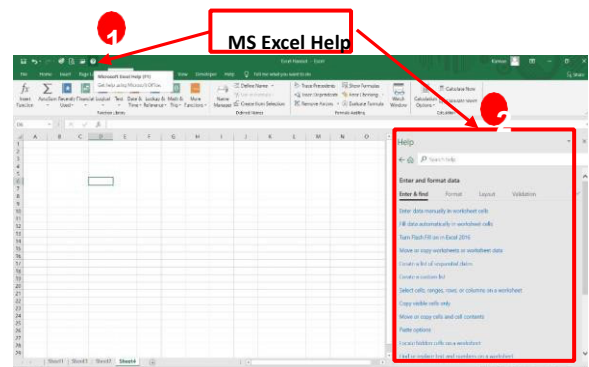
1

MS Excel Help

2

Excel Handout - Excel

File Home Insert Page L Microsoft Excel Help (F1) View Developer Help Tell me what you want to do

Get help using Microsoft Office

fx Insert Function AutoSum Recently Used Financial Logical Text Date & Time Lookup & Reference Math & Trig More Functions Name Manager Define Name Use in Formula Create from Selection Trace Precedents Trace Dependents Remove Arrows Show Formulas Error Checking Evaluate Formula Watch Window Calculation Options Calculate Now Calculate Sheet

Function Library Defined Names Formula Auditing Calculation

D6

A B C D E F G H I J K L M N O

1 2 3 4 5 6 7 8 9 10 11 12 13 14 15 16 17 18 19 20 21 22 23 24 25 26

Sheet1 Sheet2 Sheet3 Sheet4

Help

Search help

Enter and format data

Enter & find Format Layout Validation

Enter data manually in worksheet cells

Fill data automatically in worksheet cells

Turn Flash Fill on in Excel 2016

Move or copy worksheets or worksheet data

Create a list of sequential dates

Create a custom list

Select cells, ranges, rows, or columns on a worksheet

Copy visible cells only

Move or copy cells and cell contents

Paste options

Locate hidden cells on a worksheet

Find or replace text and numbers on a worksheet